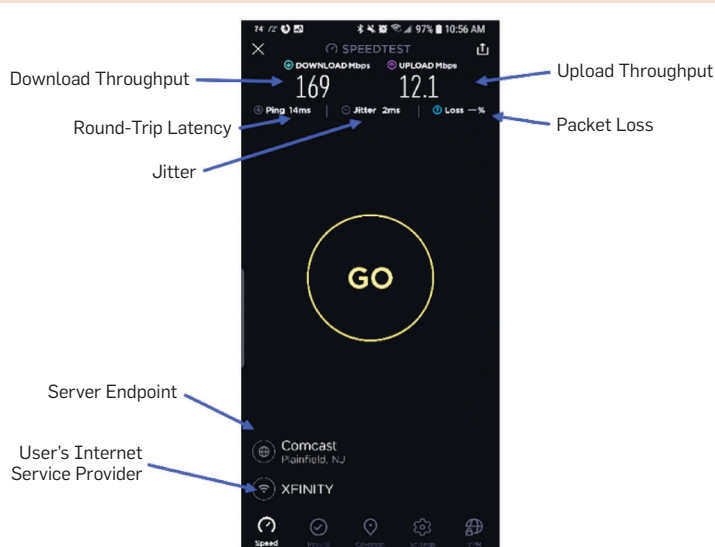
74° 72° 97% 10:56 AM

SPEEDTEST

Download Throughput

DOWNLOAD Mbps
169

UPLOAD Mbps
12.1

Upload Throughput

Round-Trip Latency

Ping 14ms | Jitter 2ms | Loss —%

Packet Loss

Jitter

GO

Server Endpoint

User's Internet Service Provider

Comcast
Plainfield, NJ

XFINITY

Speed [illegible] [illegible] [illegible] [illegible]